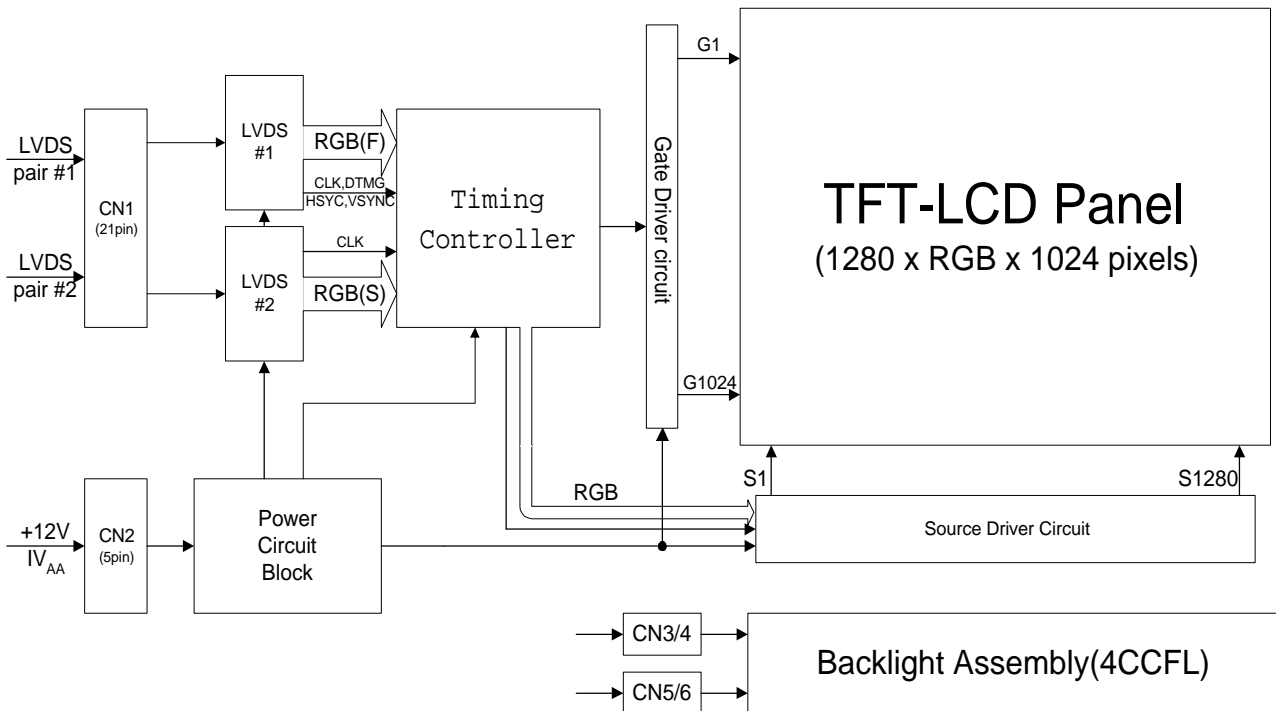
LVDS pair #1

LVDS pair #2

CN1 (21pin)

LVDS #1

LVDS #2

RGB(F)

CLK,DTMG HSYC,VSYNC

CLK

RGB(S)

Timing Controller

Gate Driver circuit

G1

G1024

TFT-LCD Panel
(1280 x RGB x 1024 pixels)

+12V $IV_{AA}$

CN2 (5pin)

Power Circuit Block

RGB

S1

S1280

Source Driver Circuit

CN3/4

CN5/6

Backlight Assembly(4CCFL)